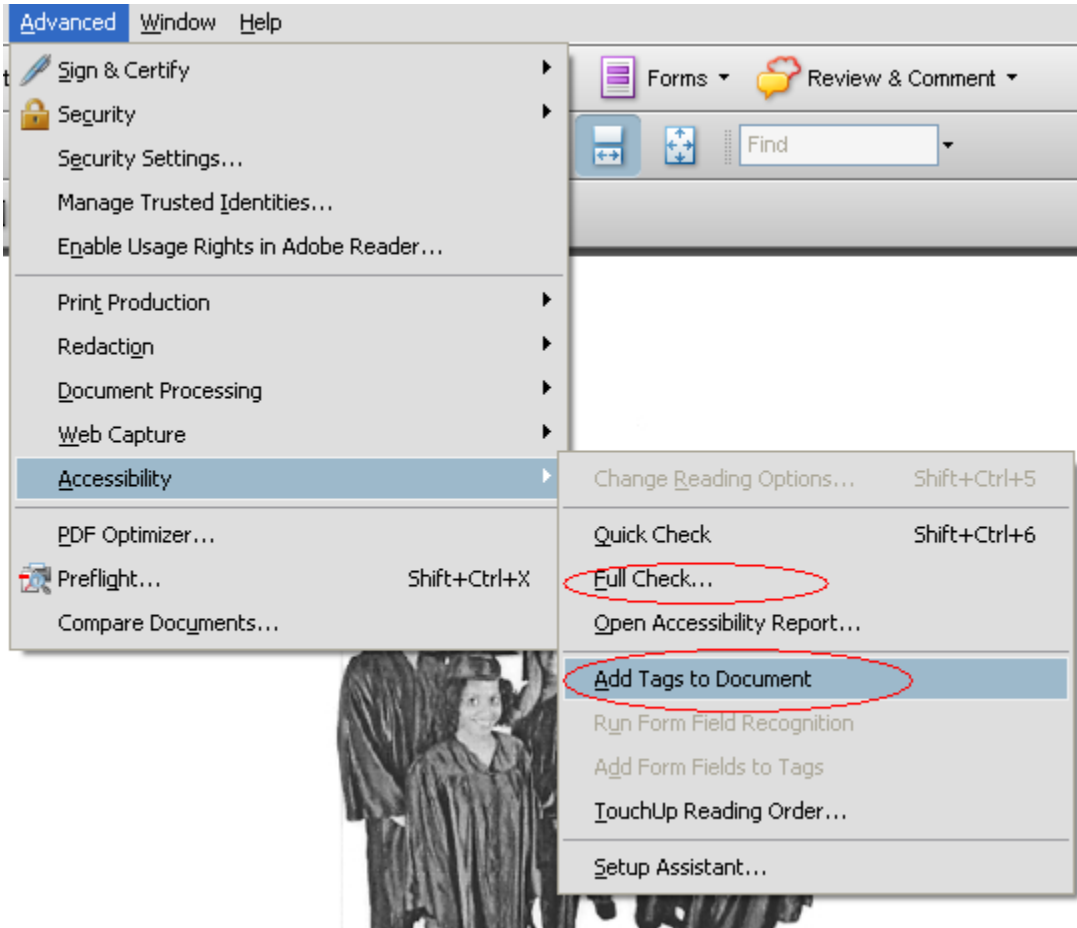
Advanced Window Help

Sign & Certify
Security
Security Settings...
Manage Trusted Identities...
Enable Usage Rights in Adobe Reader...

Print Production
Redaction
Document Processing
Web Capture
Accessibility

PDF Optimizer...
Preflight... Shift+Ctrl+X
Compare Documents...

Forms
Review & Comment
Find

Change Reading Options... Shift+Ctrl+5
Quick Check Shift+Ctrl+6
Full Check...
Open Accessibility Report...
Add Tags to Document
Run Form Field Recognition
Add Form Fields to Tags
TouchUp Reading Order...
Setup Assistant...